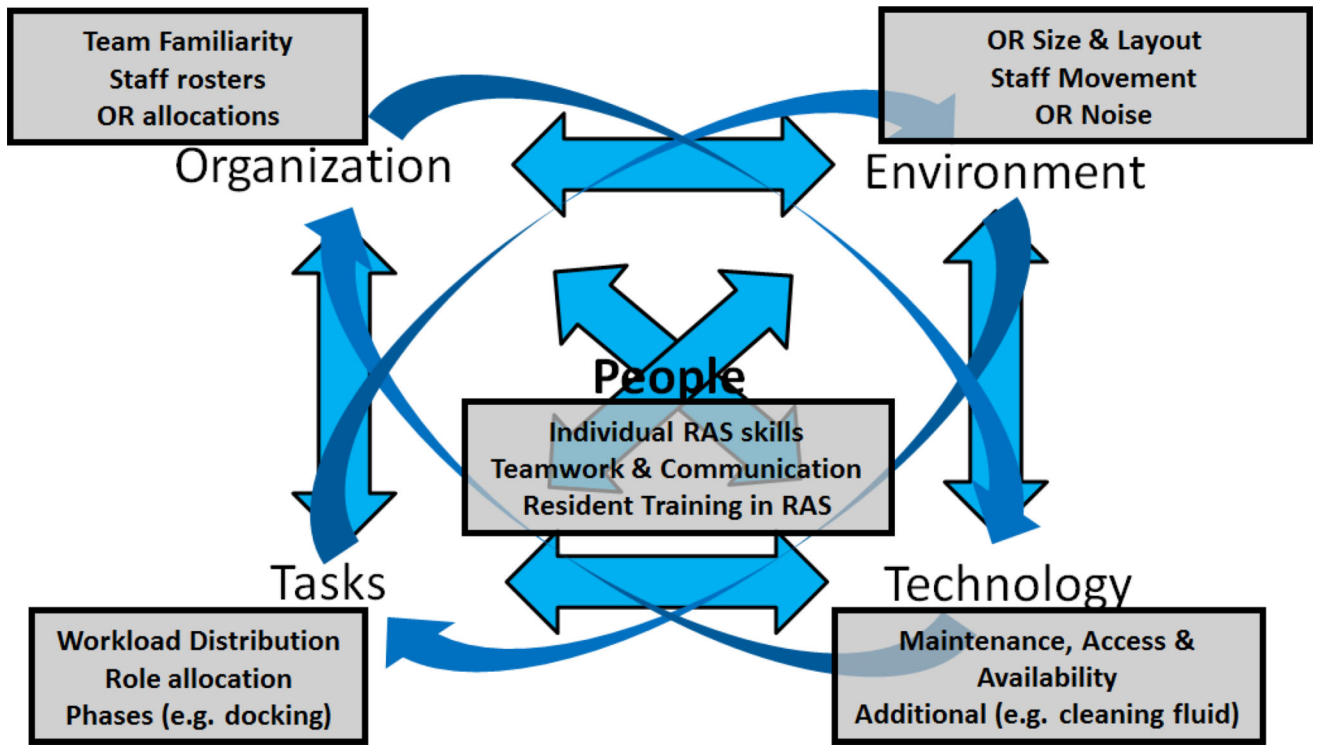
Team Familiarity
Staff rosters
OR allocations

Organization

OR Size & Layout
Staff Movement
OR Noise

Environment

People

Individual RAS skills
Teamwork & Communication
Resident Training in RAS

Tasks

Technology

Workload Distribution
Role allocation
Phases (e.g. docking)

Maintenance, Access & Availability
Additional (e.g. cleaning fluid)